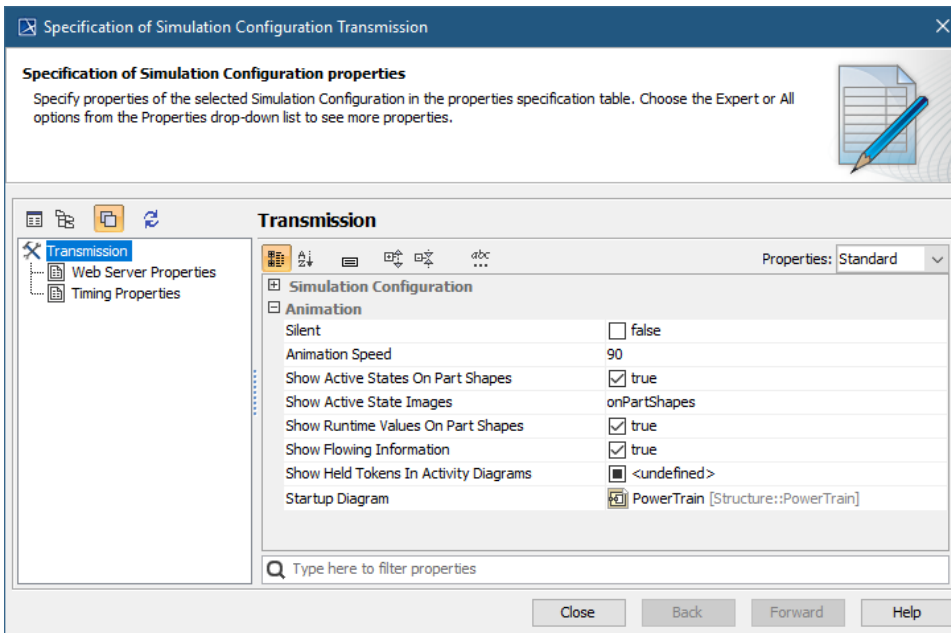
Specification of Simulation Configuration Transmission

Specification of Simulation Configuration properties
Specify properties of the selected Simulation Configuration in the properties specification table. Choose the Expert or All options from the Properties drop-down list to see more properties.

Transmission
Web Server Properties
Timing Properties

Transmission

Properties: Standard

Simulation Configuration
Animation

| | |
|---|---|
| Silent | false |
| Animation Speed | 90 |
| Show Active States On Part Shapes | true |
| Show Active State Images | onPartShapes |
| Show Runtime Values On Part Shapes | true |
| Show Flowing Information | true |
| Show Held Tokens In Activity Diagrams | <undefined> |
| Startup Diagram | PowerTrain [Structure::PowerTrain] |

Type here to filter properties

Close Back Forward Help